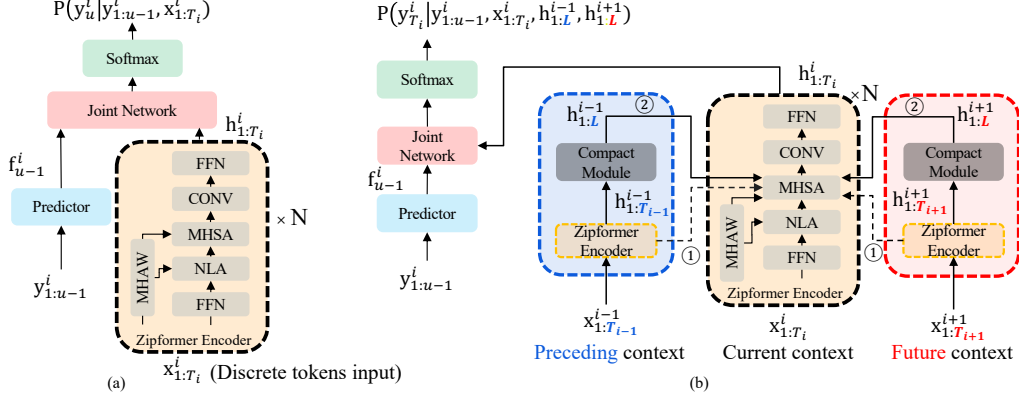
$P(y_u^i | y_{1:u-1}^i, x_{1:T_i}^i)$

Softmax

Joint Network

$h_{1:T_i}^i$

$f_{u-1}^i$

Predictor

$y_{1:u-1}^i$

FFN

CONV

MHSA

NLA

FFN

MHAW

$\times$ N

Zipformer Encoder

$x_{1:T_i}^i$ (Discrete tokens input)

(a)

$P(y_{T_i}^i | y_{1:u-1}^i, x_{1:T_i}^i, h_{1:L}^{i-1}, h_{1:L}^{i+1})$

Softmax

Joint Network

$f_{u-1}^i$

Predictor

$y_{1:u-1}^i$

$h_{1:T_i}^i$

$\times$N

② $h_{1:L}^{i-1}$

Compact Module

$h_{1:T_{i-1}}^{i-1}$

Zipformer Encoder

①

$x_{1:T_{i-1}}^{i-1}$

Preceding context

FFN

CONV

MHSA

NLA

FFN

MHAW

Zipformer Encoder

$x_{1:T_i}^i$

Current context

② $h_{1:L}^{i+1}$

Compact Module

$h_{1:T_{i+1}}^{i+1}$

①

Zipformer Encoder

$x_{1:T_{i+1}}^{i+1}$

Future context

(b)